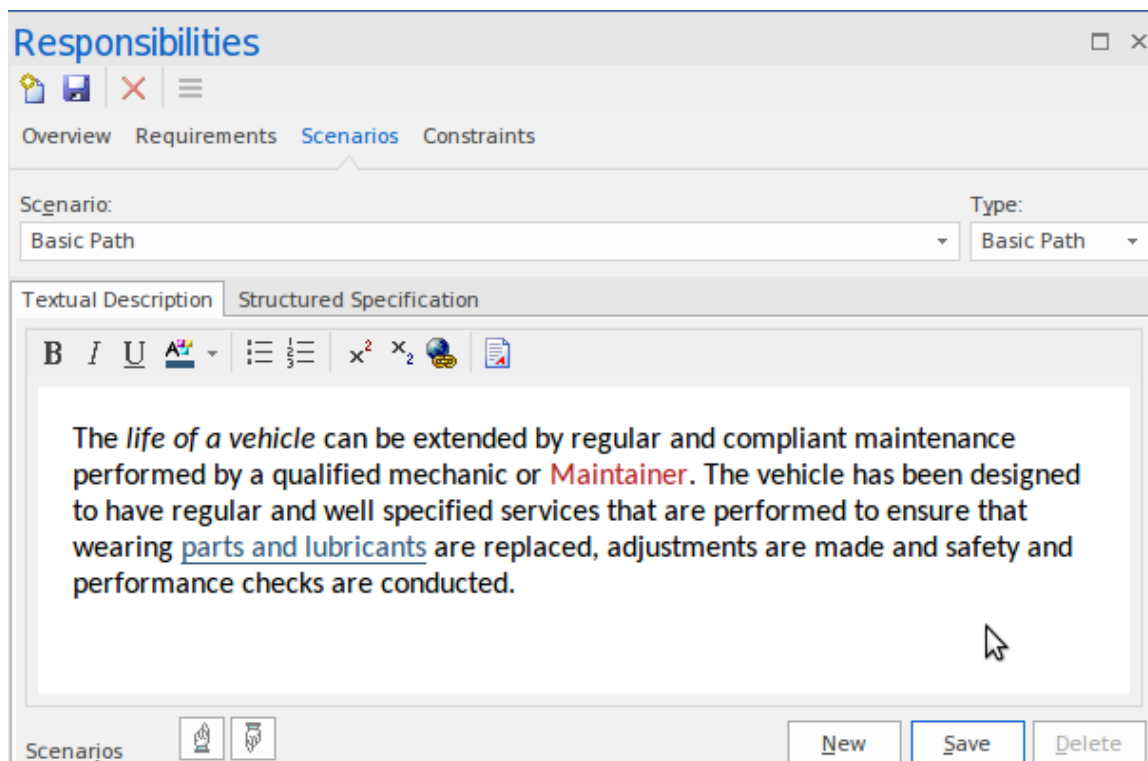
Responsibilities

Overview Requirements Scenarios Constraints

Scenario:
Basic Path

Type:
Basic Path

Textual Description Structured Specification

B I U

The *life of a vehicle* can be extended by regular and compliant maintenance performed by a qualified mechanic or Maintainer. The vehicle has been designed to have regular and well specified services that are performed to ensure that wearing parts and lubricants are replaced, adjustments are made and safety and performance checks are conducted.

Scenarios

New Save Delete